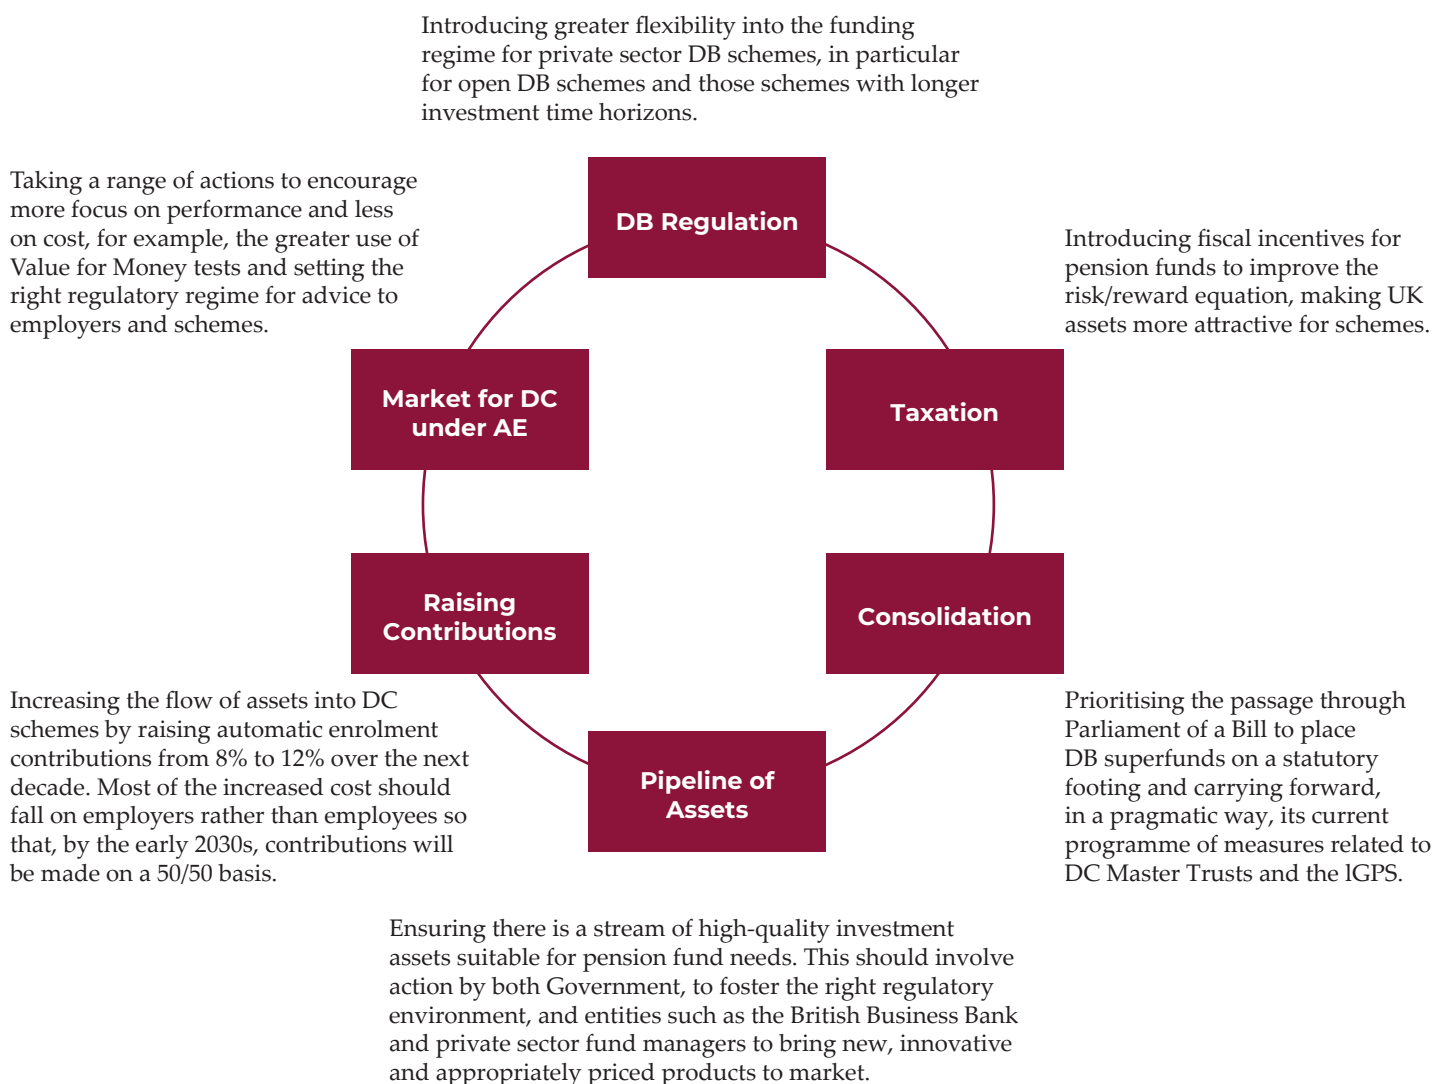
Introducing greater flexibility into the funding regime for private sector DB schemes, in particular for open DB schemes and those schemes with longer investment time horizons.

DB Regulation

Taking a range of actions to encourage more focus on performance and less on cost, for example, the greater use of Value for Money tests and setting the right regulatory regime for advice to employers and schemes.

Introducing fiscal incentives for pension funds to improve the risk/reward equation, making UK assets more attractive for schemes.

Market for DC under AE

Taxation

Raising Contributions

Consolidation

Increasing the flow of assets into DC schemes by raising automatic enrolment contributions from 8% to 12% over the next decade. Most of the increased cost should fall on employers rather than employees so that, by the early 2030s, contributions will be made on a 50/50 basis.

Pipeline of Assets

Prioritising the passage through Parliament of a Bill to place DB superfunds on a statutory footing and carrying forward, in a pragmatic way, its current programme of measures related to DC Master Trusts and the LGPS.

Ensuring there is a stream of high-quality investment assets suitable for pension fund needs. This should involve action by both Government, to foster the right regulatory environment, and entities such as the British Business Bank and private sector fund managers to bring new, innovative and appropriately priced products to market.